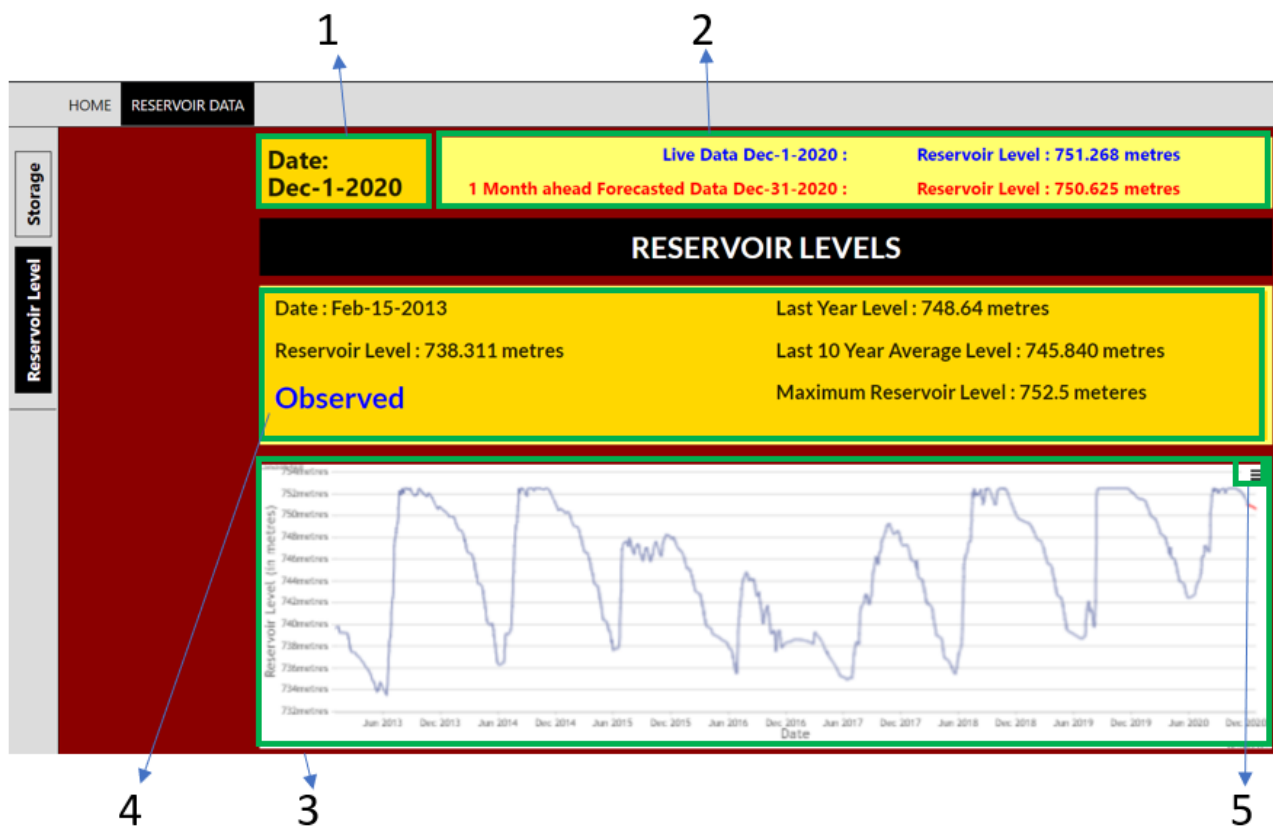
1

2

HOME RESERVOIR DATA

Storage

Reservoir Level

Date:
Dec-1-2020

Live Data Dec-1-2020 : Reservoir Level : 751.268 metres

1 Month ahead Forecasted Data Dec-31-2020 : Reservoir Level : 750.625 metres

RESERVOIR LEVELS

Date : Feb-15-2013

Reservoir Level : 738.311 metres

Observed

Last Year Level : 748.64 metres

Last 10 Year Average Level : 745.840 metres

Maximum Reservoir Level : 752.5 meteres

754metres
752metres
750metres
748metres
746metres
744metres
742metres
740metres
738metres
736metres
734metres
732metres

Reservoir Level (in metres)

Jun 2013 Dec 2013 Jun 2014 Dec 2014 Jun 2015 Dec 2015 Jun 2016 Dec 2016 Jun 2017 Dec 2017 Jun 2018 Dec 2018 Jun 2019 Dec 2019 Jun 2020 Dec 2020

Date

4

3

5